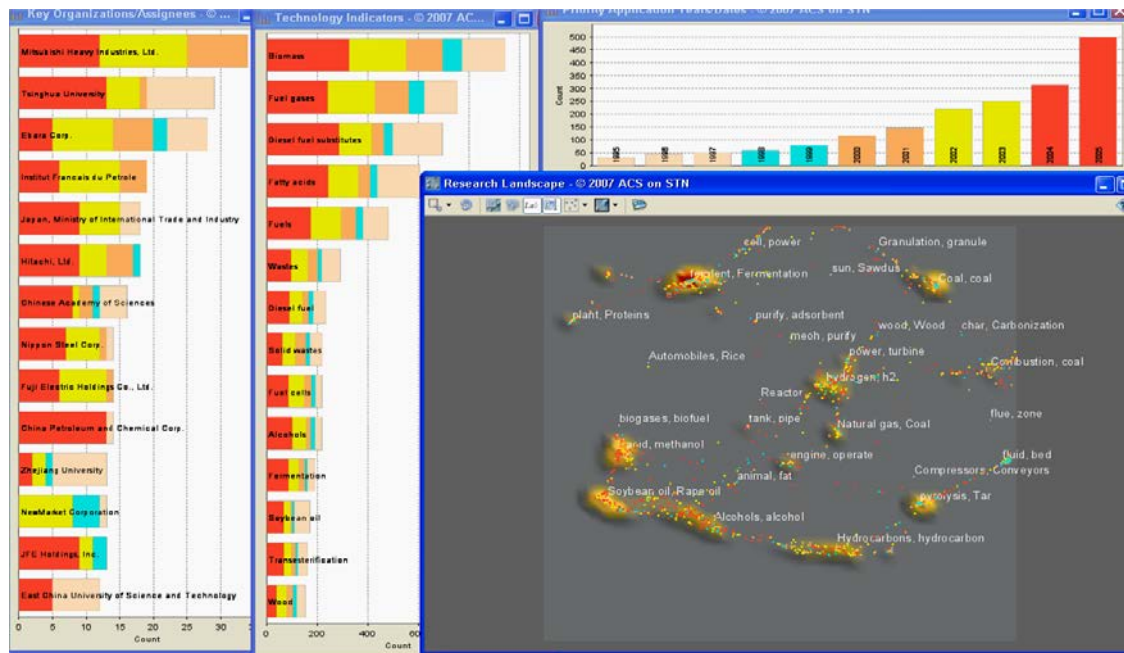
Key Organizations/Assignees - © ...

Mitsubishi Heavy Industries, Ltd.
Tsinghua University
Ebara Corp.
Institut Francais du Petrole
Japan, Ministry of International Trade and Industry
Hitachi, Ltd.
Chinese Academy of Sciences
Nippon Steel Corp.
Fuji Electric Holdings Co., Ltd.
China Petroleum and Chemical Corp.
Zhejiang University
NewMarket Corporation
JFE Holdings, Inc.
East China University of Science and Technology

0 5 10 15 20 25 30 3
Count

Technology Indicators - © 2007 ACS...

Biomass
Fuel gases
Diesel fuel substitutes
Fatty acids
Fuels
Wastes
Diesel fuel
Solid wastes
Fuel cells
Alcohols
Fermentation
Soybean oil
Transesterification
Wood

0 200 400 60
Count

Priority Application Year Trends - © 2007 ACS on STN

500 450 400 350 300 250 200 150 100 50 0
Count
1995 1996 1997 1998 1999 2000 2001 2002 2003 2004 2005

Research Landscape - © 2007 ACS on STN

cell, power
Granulation, granule
ferment, Fermentation
sun, Sawdust
Coal, coal
plant, Proteins
purify, adsorbent
wood, Wood
char, Carbonization
meoh, purify
power, turbine
Automobiles, Rice
Combustion, coal
hydrogen, h2
Reactor
flue, zone
biogases, biofuel
tank, pipe
Natural gas, Coal
liquid, methanol
engine, operate
fluid, bed
Compressors, Conveyors
animal, fat
Soybean oil, Rape oil
Pyrolysis, Tar
Alcohols, alcohol
Hydrocarbons, hydrocarbon